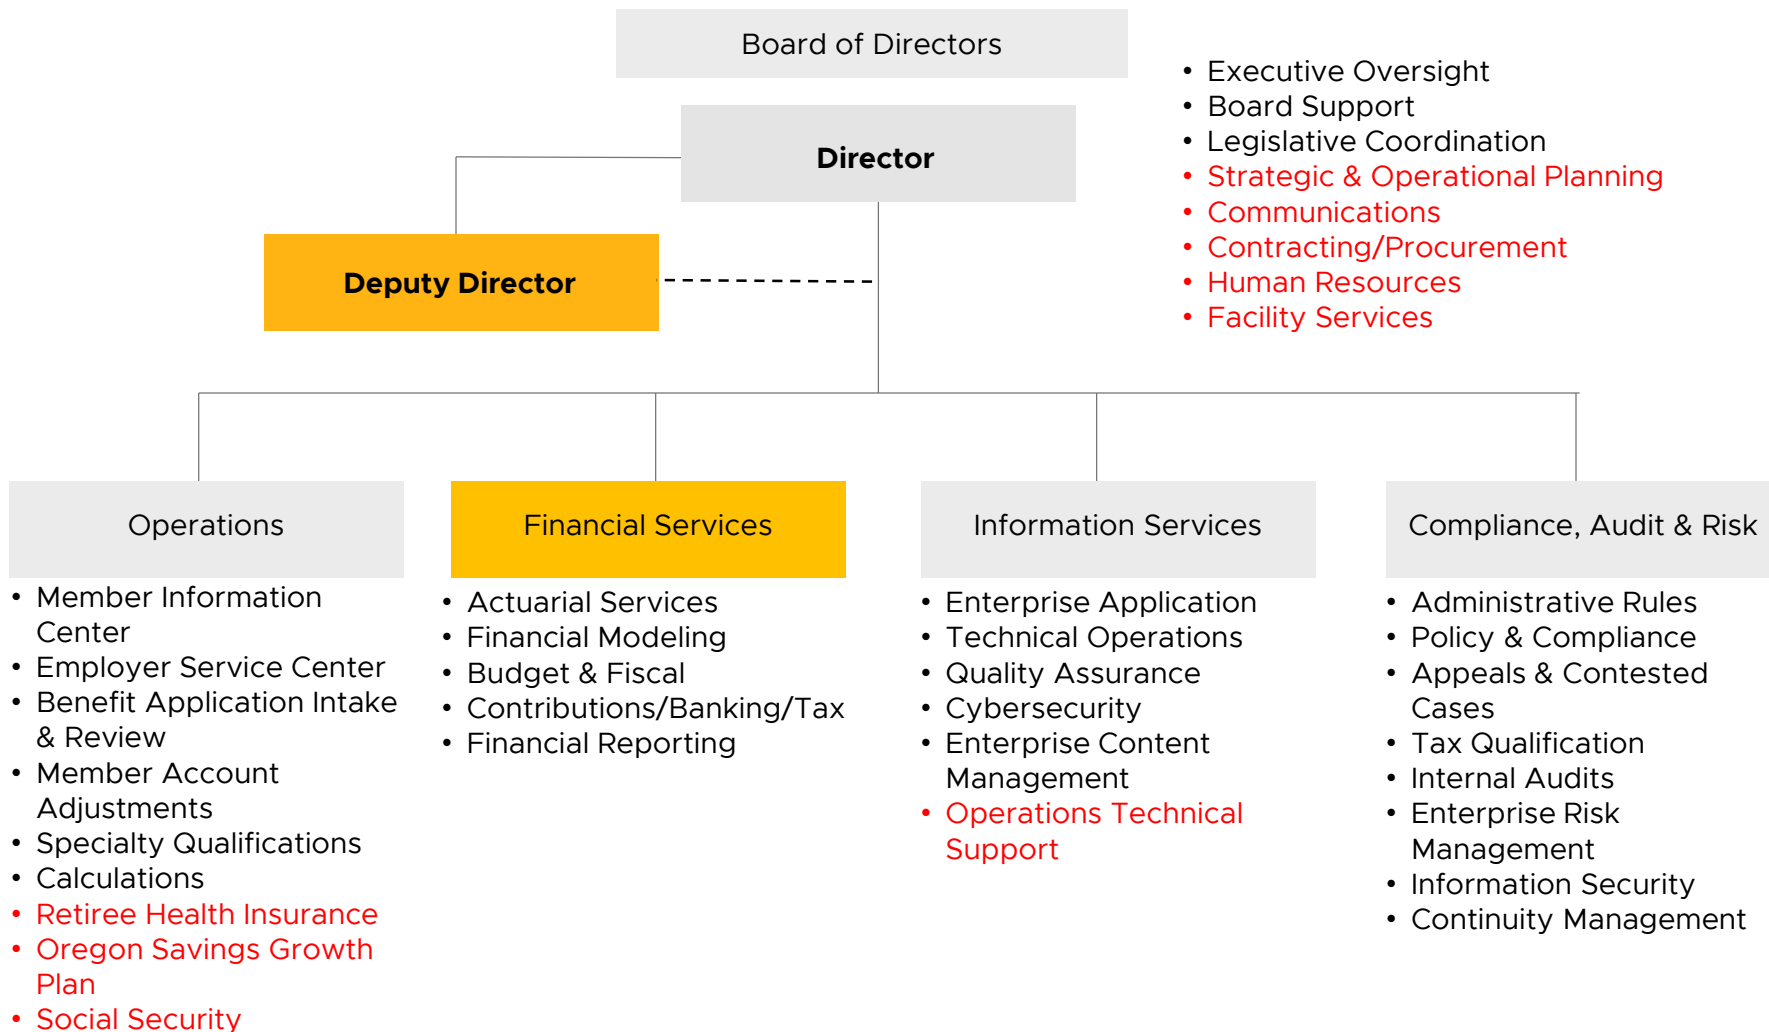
Board of Directors

Director

- Executive Oversight
- Board Support
- Legislative Coordination
- Strategic & Operational Planning
- Communications
- Contracting/Procurement
- Human Resources
- Facility Services

Deputy Director

Operations

- Member Information Center
- Employer Service Center
- Benefit Application Intake & Review
- Member Account Adjustments
- Specialty Qualifications
- Calculations
- Retiree Health Insurance
- Oregon Savings Growth Plan
- Social Security

Financial Services

- Actuarial Services
- Financial Modeling
- Budget & Fiscal
- Contributions/Banking/Tax
- Financial Reporting

Information Services

- Enterprise Application
- Technical Operations
- Quality Assurance
- Cybersecurity
- Enterprise Content Management
- Operations Technical Support

Compliance, Audit & Risk

- Administrative Rules
- Policy & Compliance
- Appeals & Contested Cases
- Tax Qualification
- Internal Audits
- Enterprise Risk Management
- Information Security
- Continuity Management